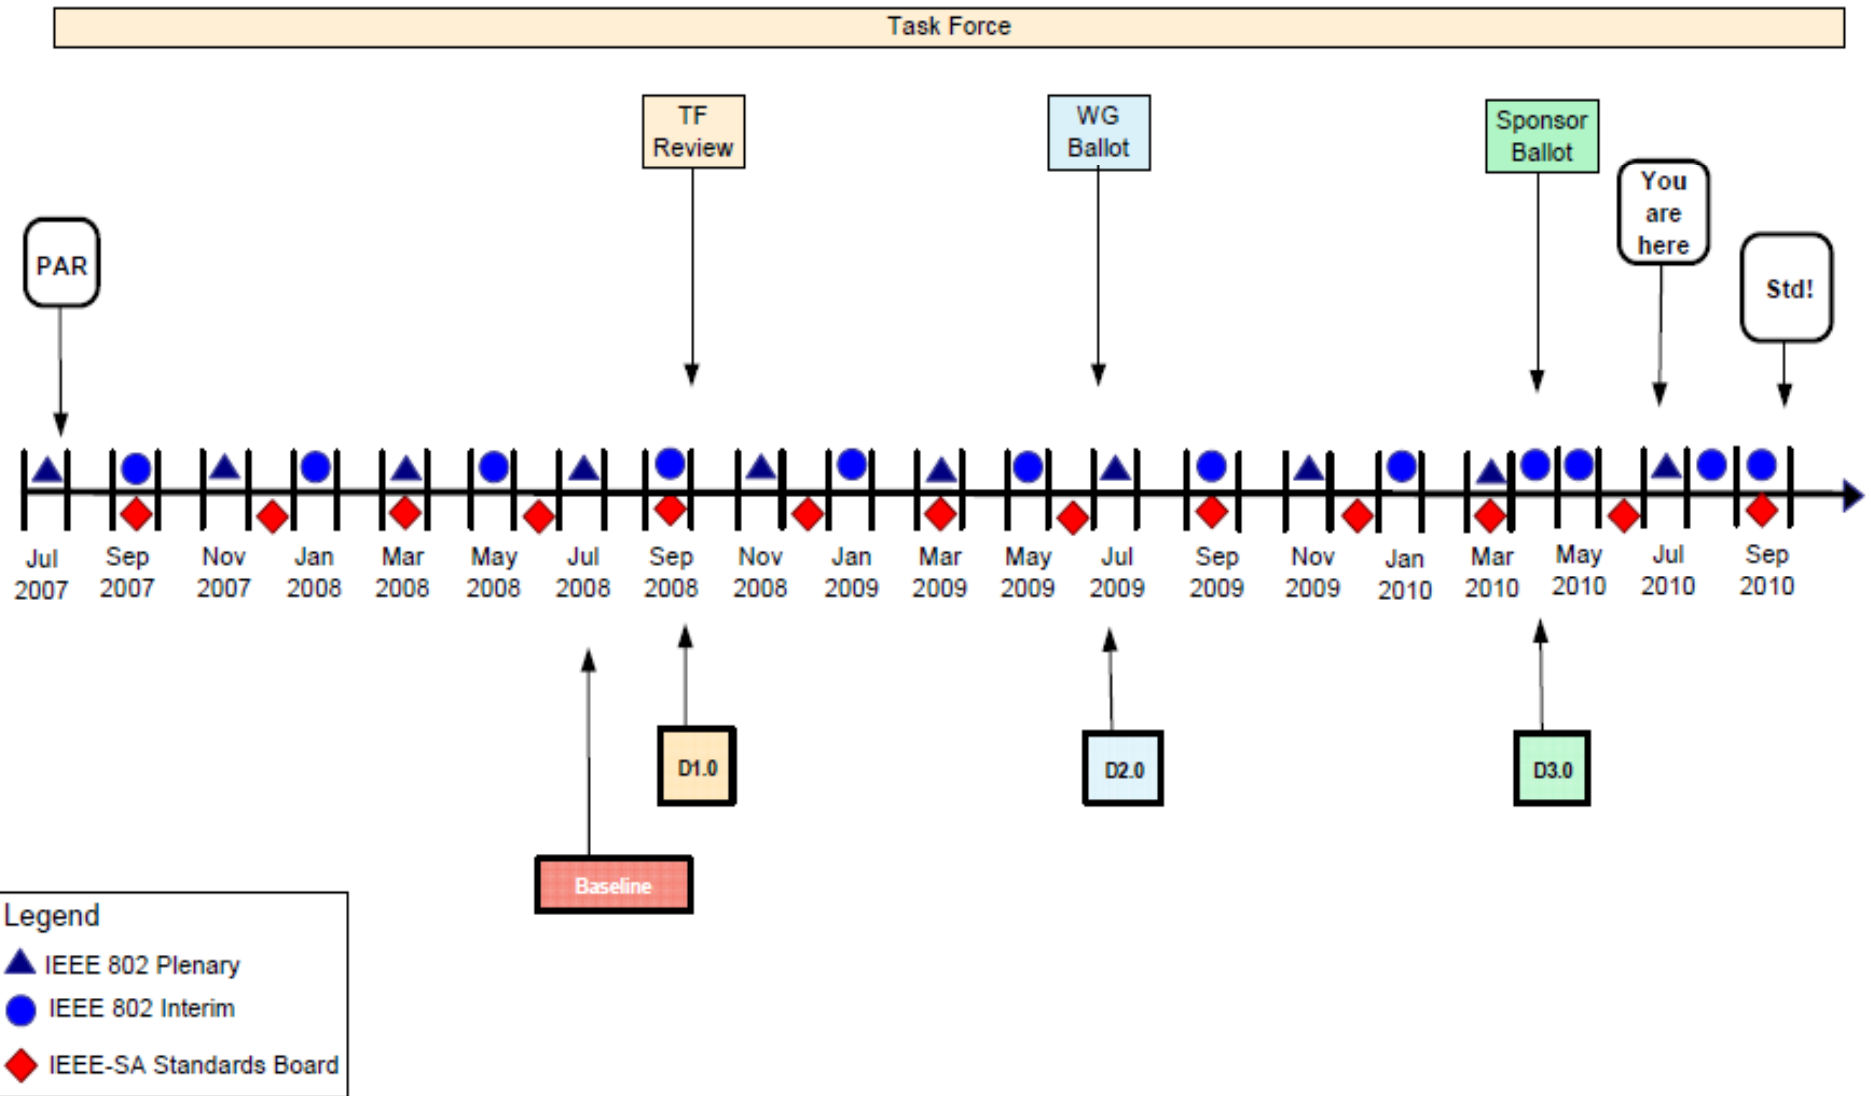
Task Force

TF Review

WG Ballot

Sponsor Ballot

PAR

You are here

Std!

Jul 2007
Sep 2007
Nov 2007
Jan 2008
Mar 2008
May 2008
Jul 2008
Sep 2008
Nov 2008
Jan 2009
Mar 2009
May 2009
Jul 2009
Sep 2009
Nov 2009
Jan 2010
Mar 2010
May 2010
Jul 2010
Sep 2010

D1.0

D2.0

D3.0

Baseline

Legend
IEEE 802 Plenary
IEEE 802 Interim
IEEE-SA Standards Board